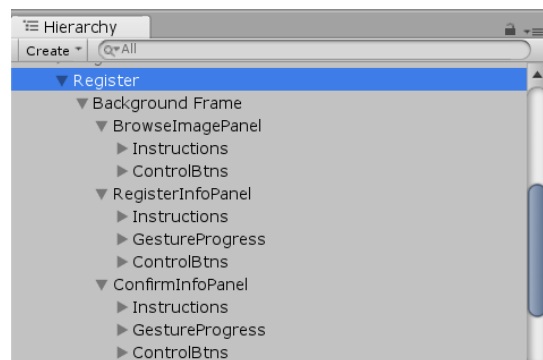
Hierarchy

Create ▾ Q▾All

▼ Register
▼ Background Frame
▼ BrowseImagePanel
▶ Instructions
▶ ControlBtns
▼ RegisterInfoPanel
▶ Instructions
▶ GestureProgress
▶ ControlBtns
▼ ConfirmInfoPanel
▶ Instructions
▶ GestureProgress
▶ ControlBtns